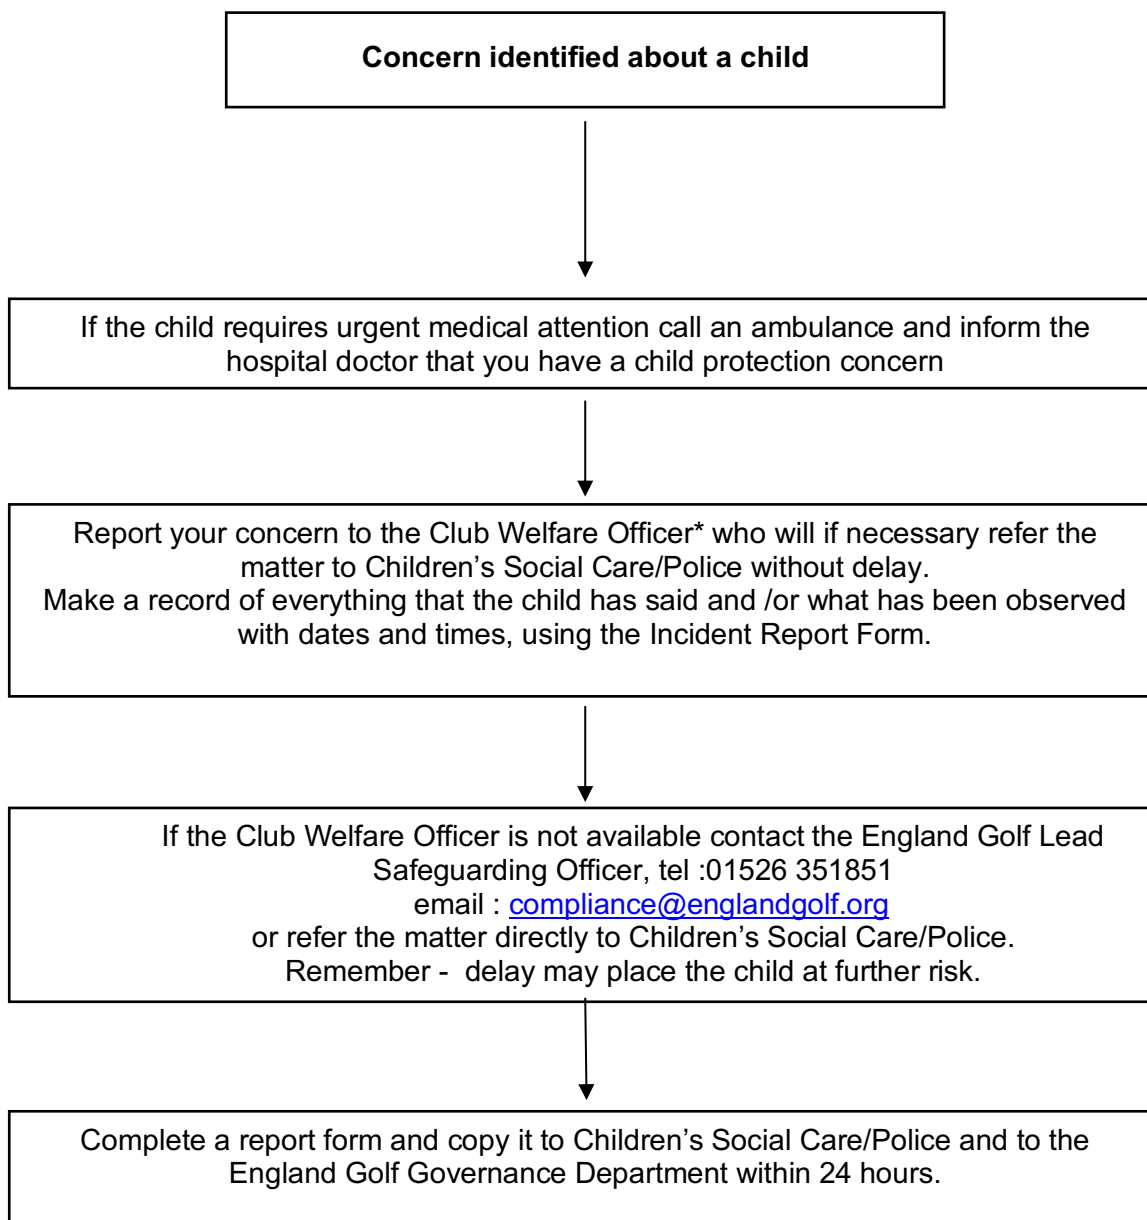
**Concern identified about a child**

If the child requires urgent medical attention call an ambulance and inform the hospital doctor that you have a child protection concern

Report your concern to the Club Welfare Officer* who will if necessary refer the matter to Children's Social Care/Police without delay.
Make a record of everything that the child has said and /or what has been observed with dates and times, using the Incident Report Form.

If the Club Welfare Officer is not available contact the England Golf Lead Safeguarding Officer, tel :01526 351851
email : compliance@englandgolf.org
or refer the matter directly to Children's Social Care/Police.
Remember - delay may place the child at further risk.

Complete a report form and copy it to Children's Social Care/Police and to the England Golf Governance Department within 24 hours.